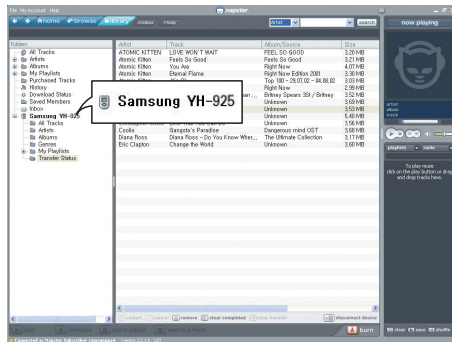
File My Account Help

home browse library radio Help

napster

Artist search

now playing

Folders

All Tracks
Artists
Albums
My Playlists
Purchased Tracks
History
Download Status
Saved Members
Inbox
Samsung YH-925
All Tracks
Artists
Albums
Genres
My Playlists
Transfer Status

| Artist | Track | Album/Source | Size |
|---|---|---|---|
| ATOMIC KITTEN | LOVE WON'T WAIT | FEEL SO GOOD | 3.28 MB |
| Atomic Kitten | Feels So Good | Feels So Good | 3.21 MB |
| Atomic Kitten | You Are | Right Now | 4.07 MB |
| Atomic Kitten | Eternal Flame | Right Now Edition 2001 | 3.30 MB |
| | | Top 100 - 25.07.02 - 04.08.02 | 3.03 MB |
| | | Right Now | 2.99 MB |
| | | Britney Spears 3S! / Britney | 3.52 MB |
| | | Unknown | 3.68 MB |
| | | Unknown | 3.53 MB |
| | | Unknown | 5.40 MB |
| | | Unknown | 3.56 MB |
| Coolio | Gangsta's Paradise | Dangerous mind OST | 3.68 MB |
| Diana Ross | Diana Ross - Do You Know Wher... | The Ultimate Collection | 3.71 MB |
| Eric Clapton | Change the World | Unknown | 3.60 MB |

Samsung YH-925

artist
album
track

playlists radio

To play music, click on the play button or drag and drop tracks here.

remove clear completed disconnect device

burn

clear save shuffle

Connected to Napster